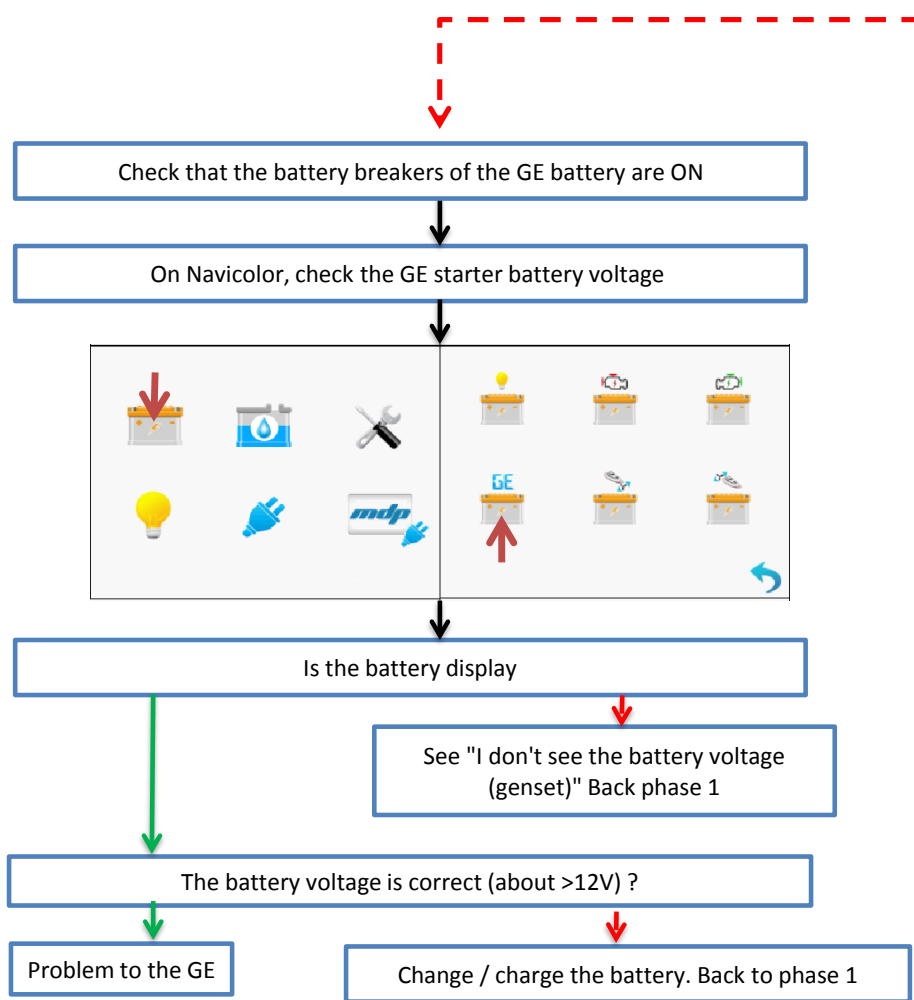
Check that the battery breakers of the GE battery are ON

On Navicolor, check the GE starter battery voltage

mdp

GE

Is the battery display

See "I don't see the battery voltage (genset)" Back phase 1

The battery voltage is correct (about >12V) ?

Problem to the GE

Change / charge the battery. Back to phase 1